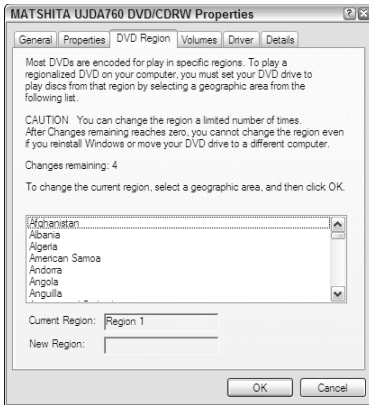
MATSHITA UJDA760 DVD/CDRW Properties

?X

General | Properties | DVD Region | Volumes | Driver | Details

Most DVDs are encoded for play in specific regions. To play a regionalized DVD on your computer, you must set your DVD drive to play discs from that region by selecting a geographic area from the following list.

CAUTION You can change the region a limited number of times. After Changes remaining reaches zero, you cannot change the region even if you reinstall Windows or move your DVD drive to a different computer.

Changes remaining: 4

To change the current region, select a geographic area, and then click OK.

Afghanistan
Albania
Algeria
American Samoa
Andorra
Angola
Anguilla
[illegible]

Current Region: Region 1

New Region:

OK Cancel